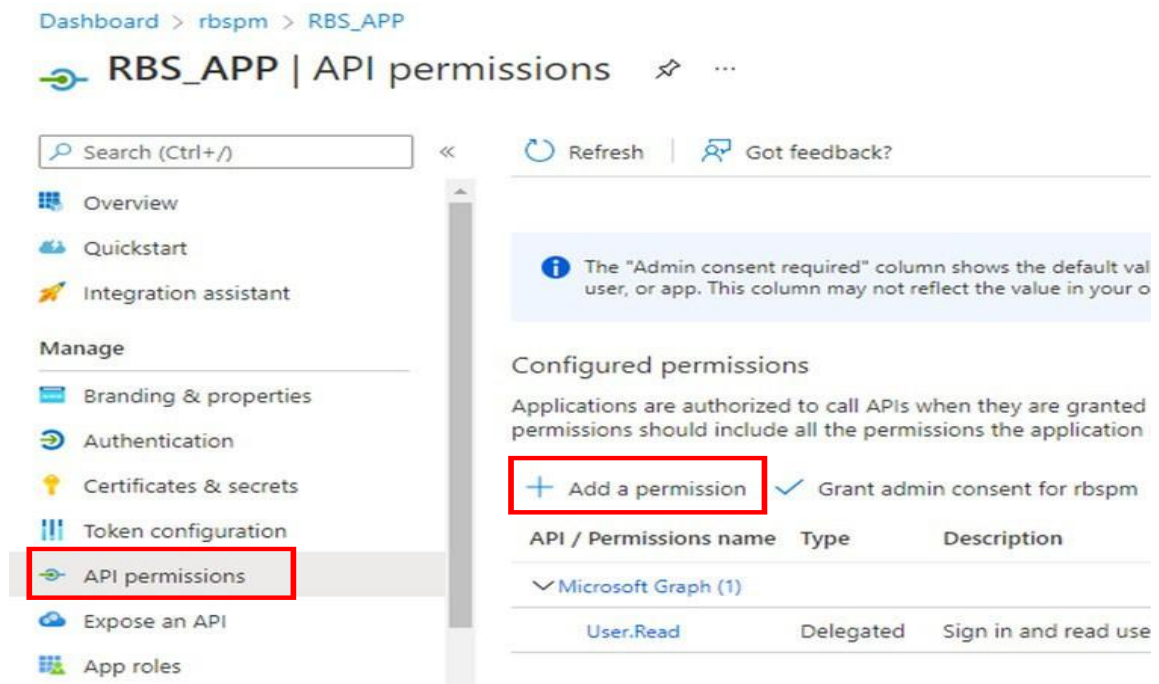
Dashboard > rbspm > RBS_APP

RBS_APP | API permissions ···

Search (Ctrl+/) «

Overview

Quickstart

Integration assistant

Manage

Branding & properties

Authentication

Certificates & secrets

Token configuration

API permissions

Expose an API

App roles

Refresh | Got feedback?

The "Admin consent required" column shows the default val user, or app. This column may not reflect the value in your o

Configured permissions

Applications are authorized to call APIs when they are granted permissions should include all the permissions the application

+ Add a permission ✓ Grant admin consent for rbspm

| API / Permissions name | Type | Description |
|---|---|---|
| ∨ Microsoft Graph (1) | | |
| User.Read | Delegated | Sign in and read use |